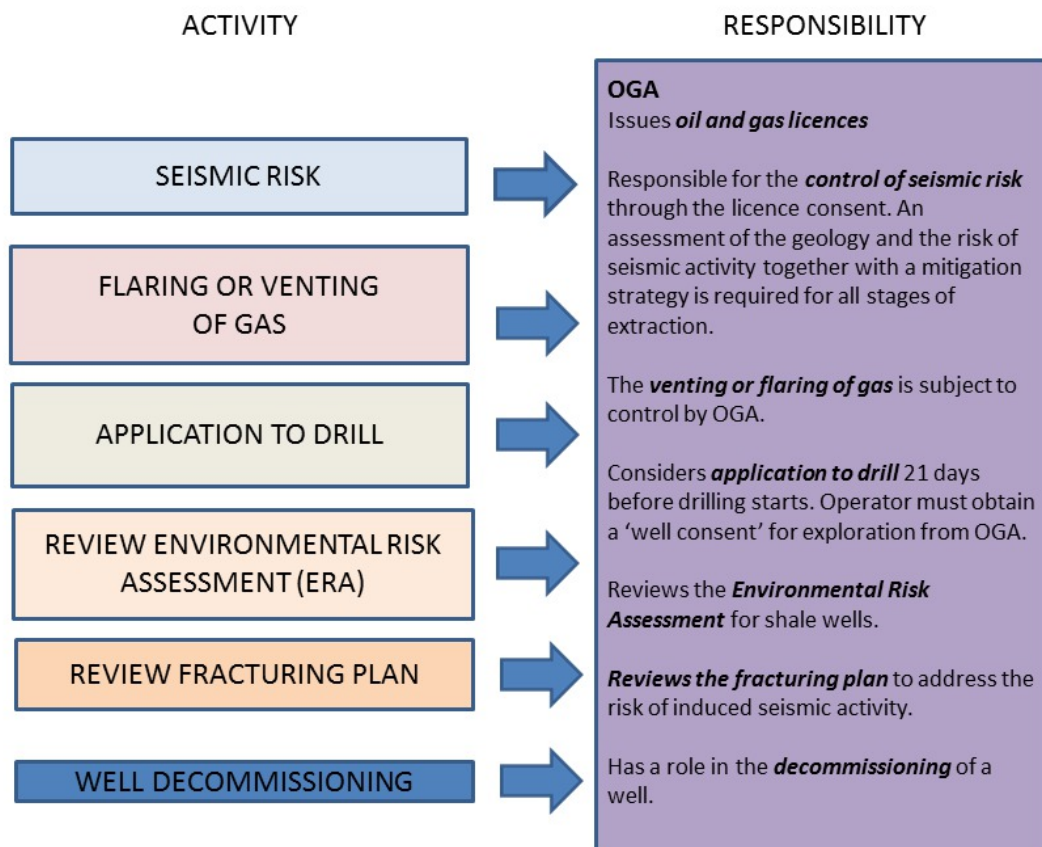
ACTIVITY

SEISMIC RISK

FLARING OR VENTING OF GAS

APPLICATION TO DRILL

REVIEW ENVIRONMENTAL RISK ASSESSMENT (ERA)

REVIEW FRACTURING PLAN

WELL DECOMMISSIONING

RESPONSIBILITY

OGA
Issues ***oil and gas licences***

Responsible for the ***control of seismic risk*** through the licence consent. An assessment of the geology and the risk of seismic activity together with a mitigation strategy is required for all stages of extraction.

The ***venting or flaring of gas*** is subject to control by OGA.

Considers ***application to drill*** 21 days before drilling starts. Operator must obtain a 'well consent' for exploration from OGA.

Reviews the ***Environmental Risk Assessment*** for shale wells.

***Reviews the fracturing plan*** to address the risk of induced seismic activity.

Has a role in the ***decommissioning*** of a well.